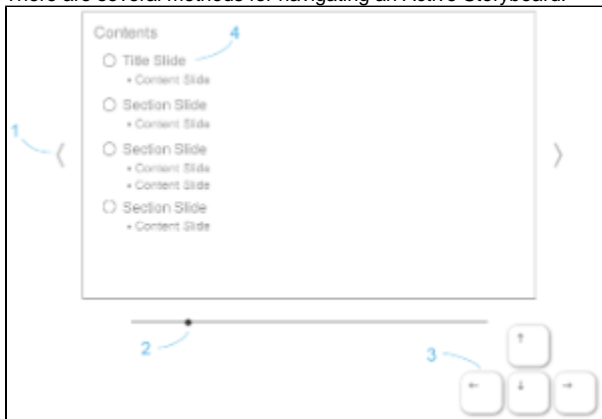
There are several methods for navigating an Active Storyboard:

Contents
4
Title Slide
• Content Slide
Section Slide
• Content Slide
Section Slide
• Content Slide
• Content Slide
Section Slide
• Content Slide

1
⟨
⟩
2
3
↑
←
↓
→